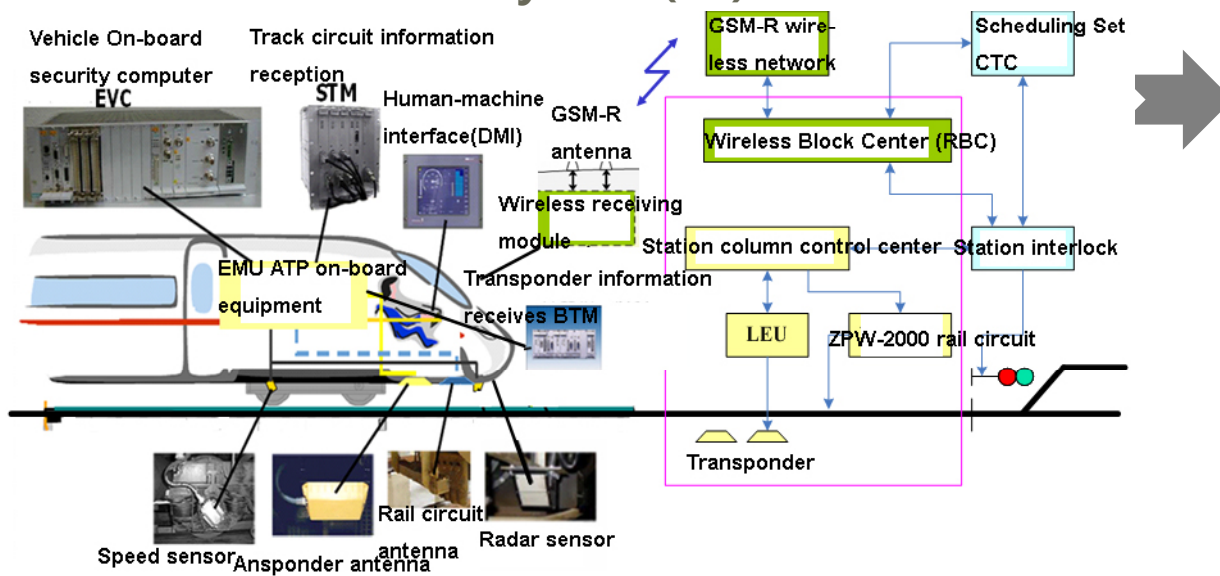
Vehicle On-board security computer

EVC

Track circuit information reception

STM

Human-machine interface(DMI)

GSM-R antenna

Wireless receiving module

EMU ATP on-board equipment

Transponder information receives BTM

GSM-R wireless network

Scheduling Set CTC

Wireless Block Center (RBC)

Station column control center

Station interlock

LEU

ZPW-2000 rail circuit

Transponder

Speed sensor

Ansponder antenna

Rail circuit antenna

Radar sensor